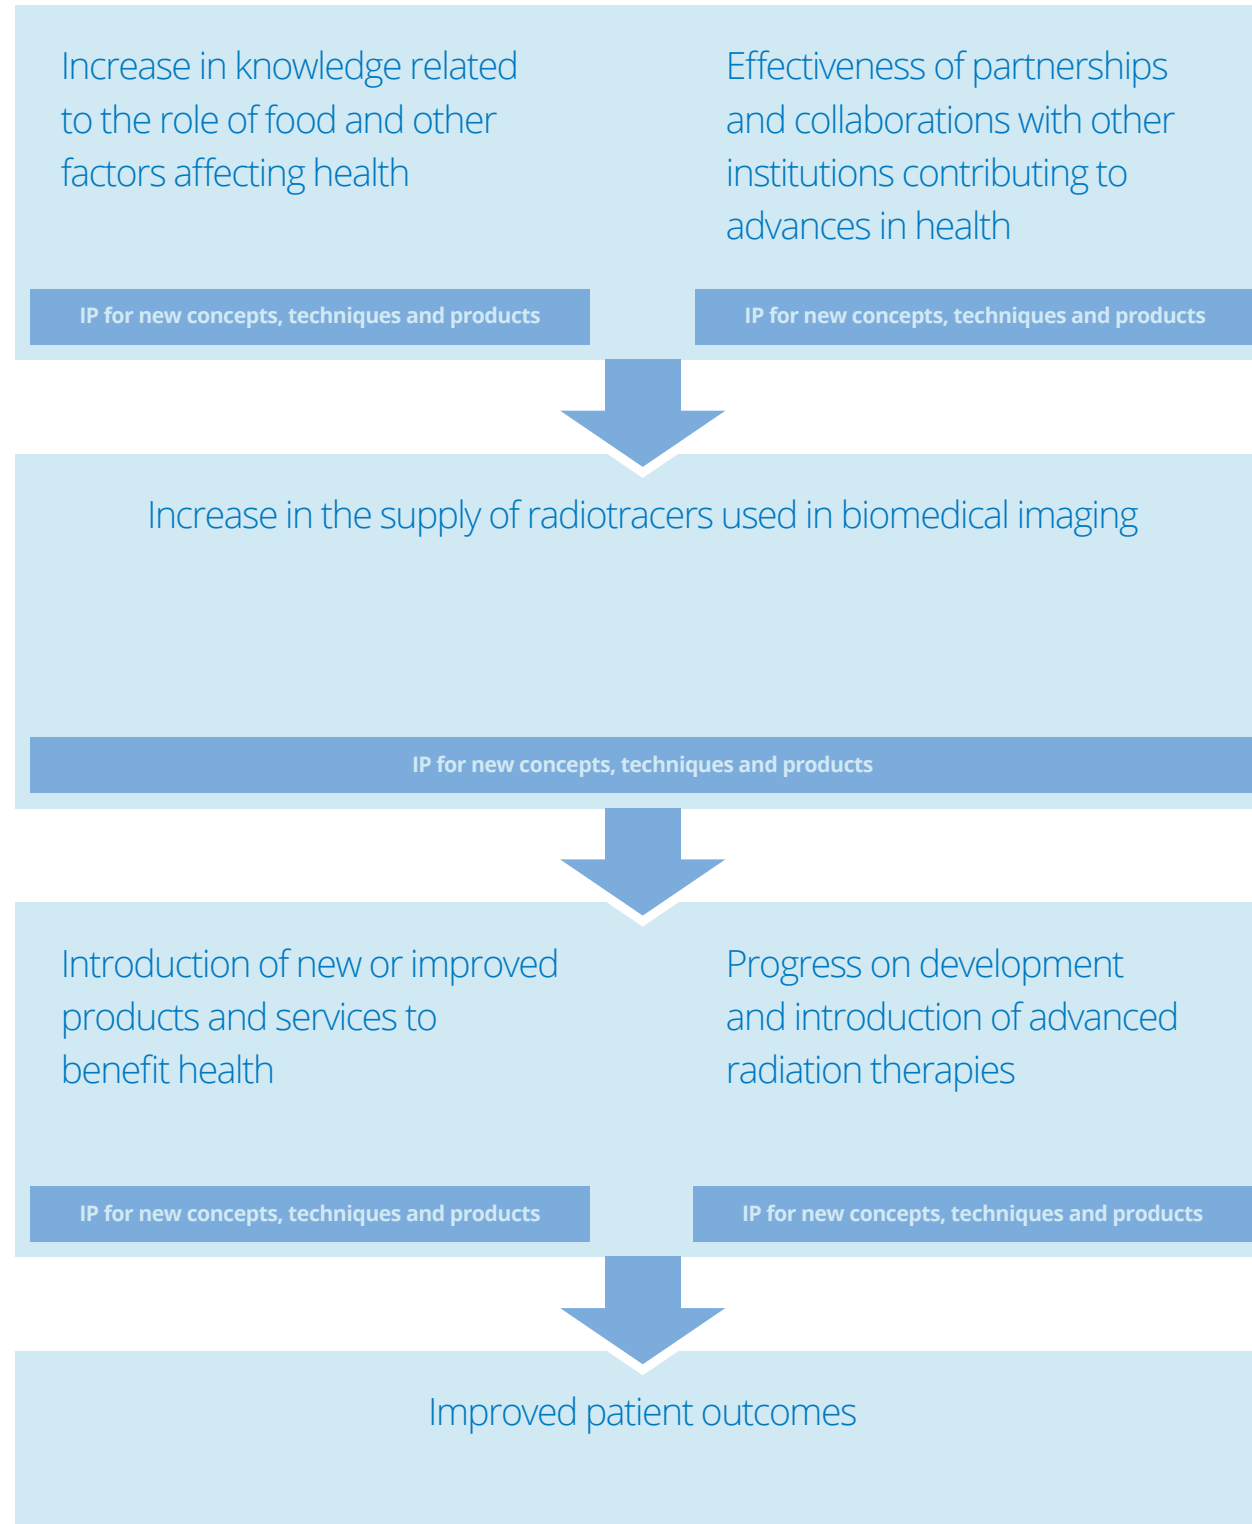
Increase in knowledge related to the role of food and other factors affecting health

IP for new concepts, techniques and products

Effectiveness of partnerships and collaborations with other institutions contributing to advances in health

IP for new concepts, techniques and products

Increase in the supply of radiotracers used in biomedical imaging

IP for new concepts, techniques and products

Introduction of new or improved products and services to benefit health

IP for new concepts, techniques and products

Progress on development and introduction of advanced radiation therapies

IP for new concepts, techniques and products

Improved patient outcomes